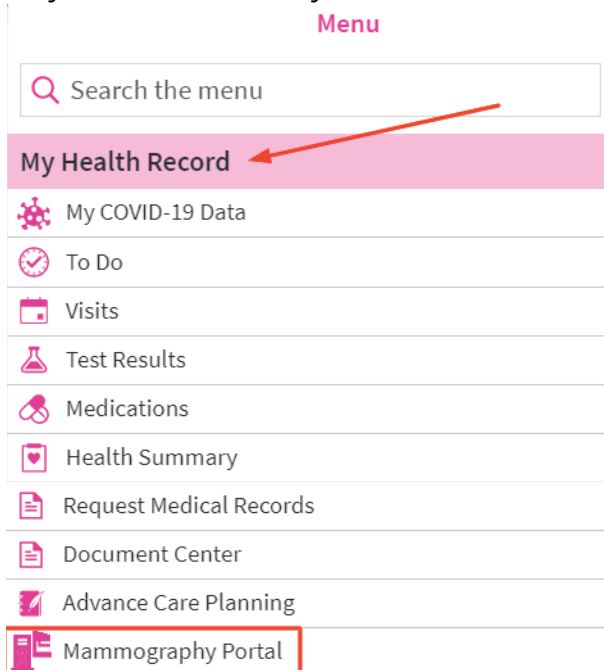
Menu

Search the menu

My Health Record

My COVID-19 Data

To Do

Visits

Test Results

Medications

Health Summary

Request Medical Records

Document Center

Advance Care Planning

Mammography Portal